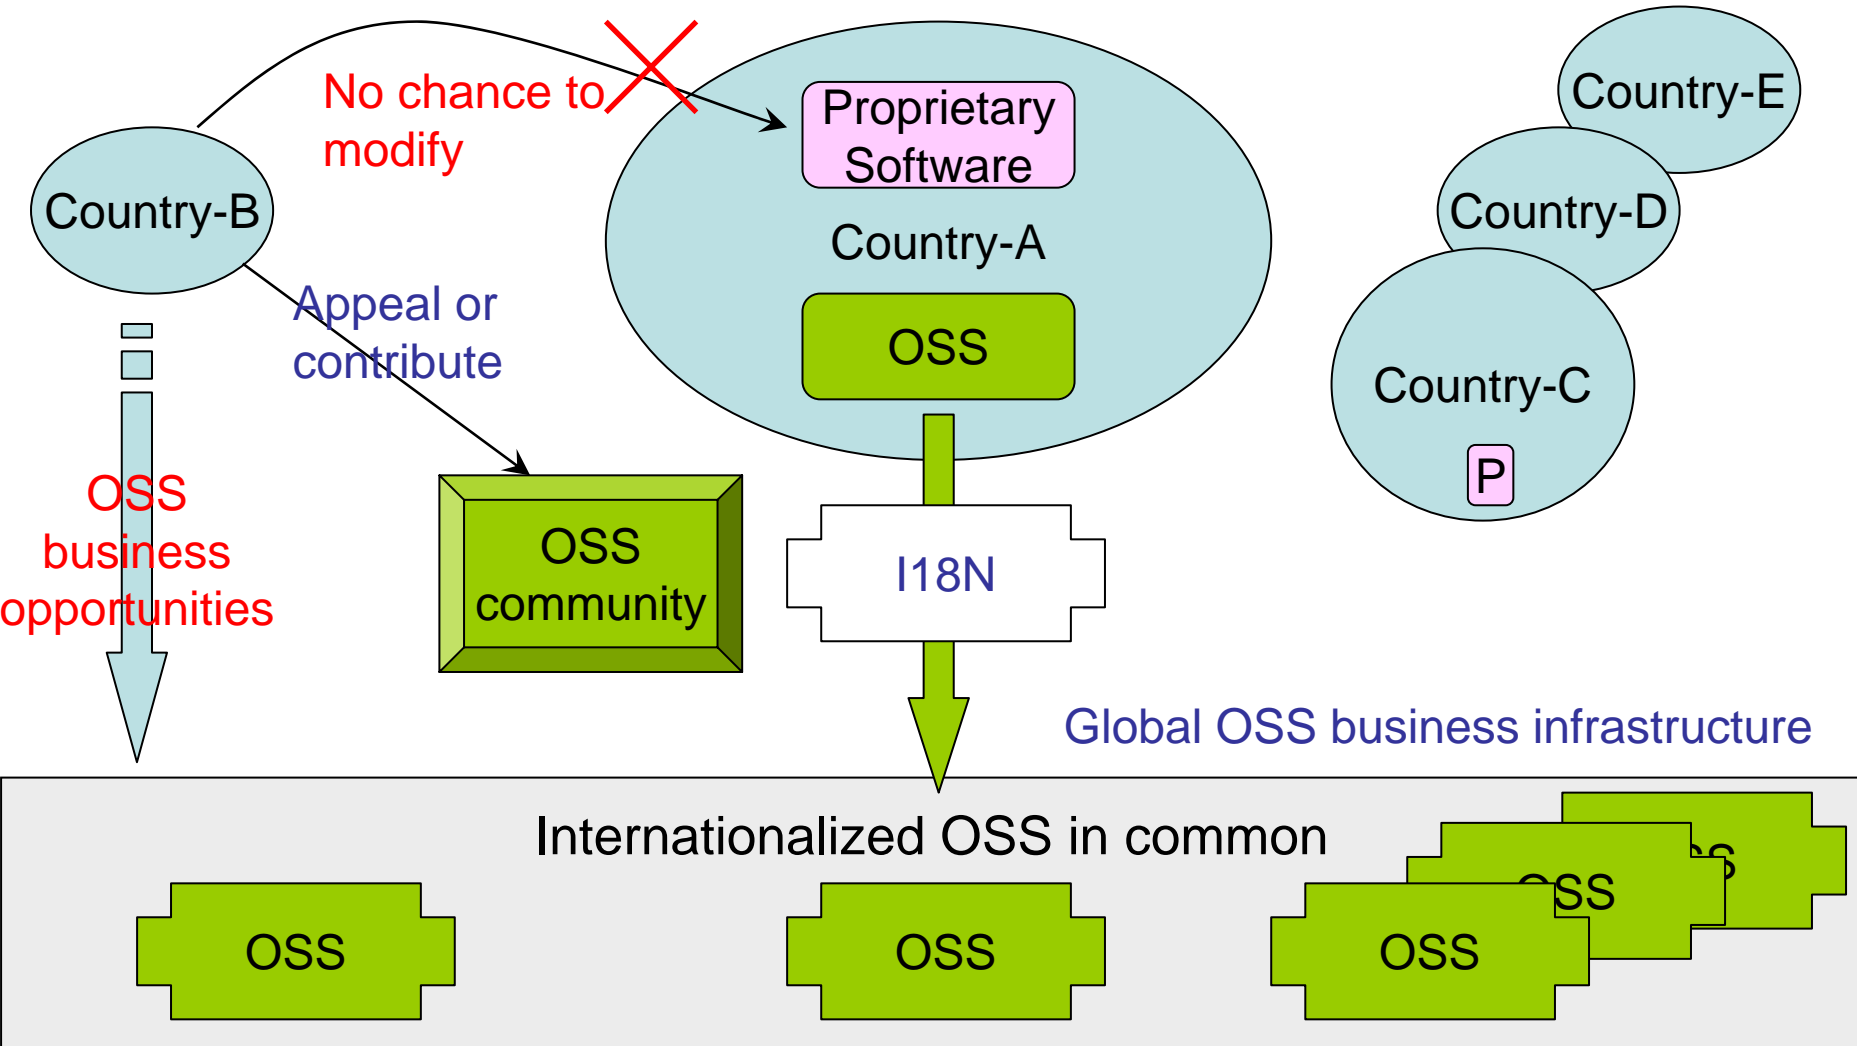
No chance to modify

Proprietary Software

Country-A

OSS

Country-B

Appeal or contribute

OSS business opportunities

OSS community

I18N

Country-E

Country-D

Country-C

P

Global OSS business infrastructure

Internationalized OSS in common

OSS

OSS

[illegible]S

OSS

OSS